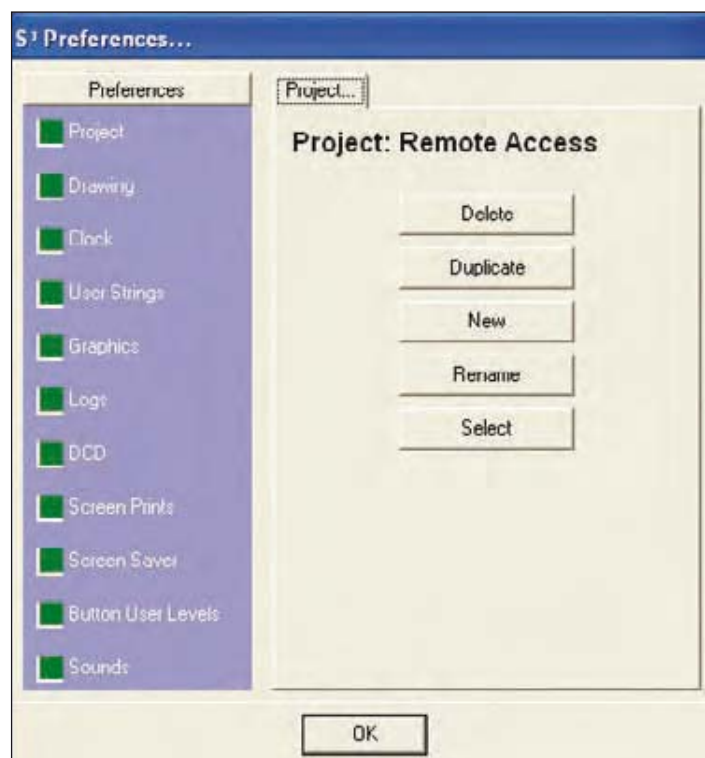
S³ Preferences...

Preferences

Project

Drawing

Clock

User Strings

Graphics

Logs

DCD

Screen Prints

Screen Saver

Button User Levels

Sounds

Project...

Project: Remote Access

Delete

Duplicate

New

Rename

Select

OK